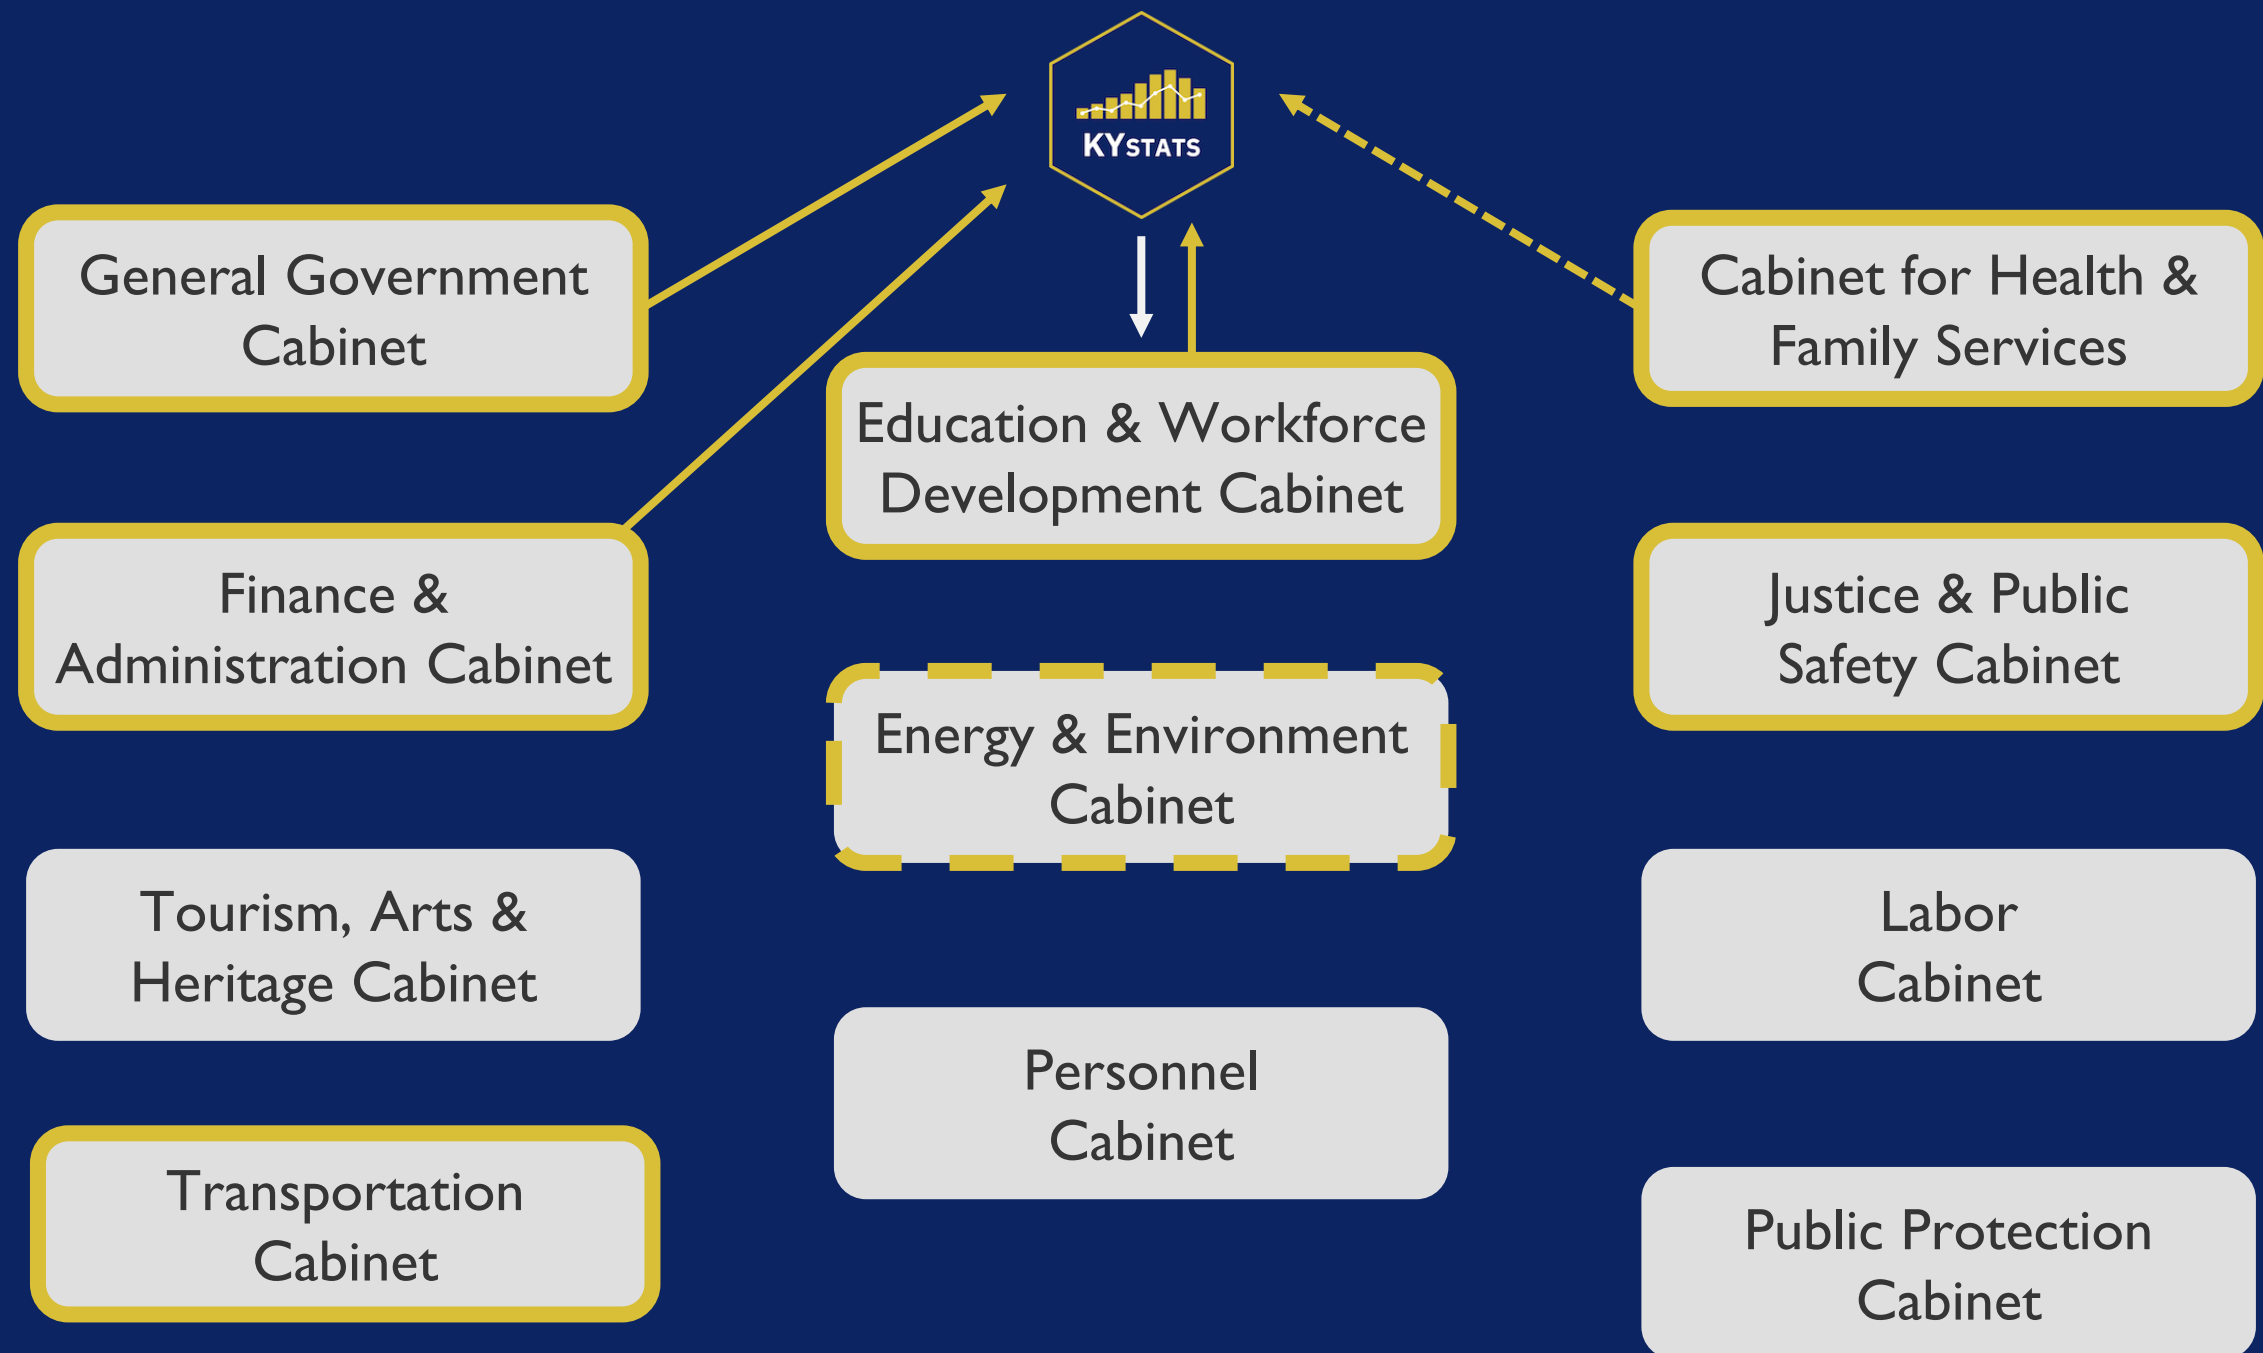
KYSTATS

General Government Cabinet

Education & Workforce Development Cabinet

Cabinet for Health & Family Services

Finance & Administration Cabinet

Energy & Environment Cabinet

Justice & Public Safety Cabinet

Tourism, Arts & Heritage Cabinet

Personnel Cabinet

Labor Cabinet

Transportation Cabinet

Public Protection Cabinet